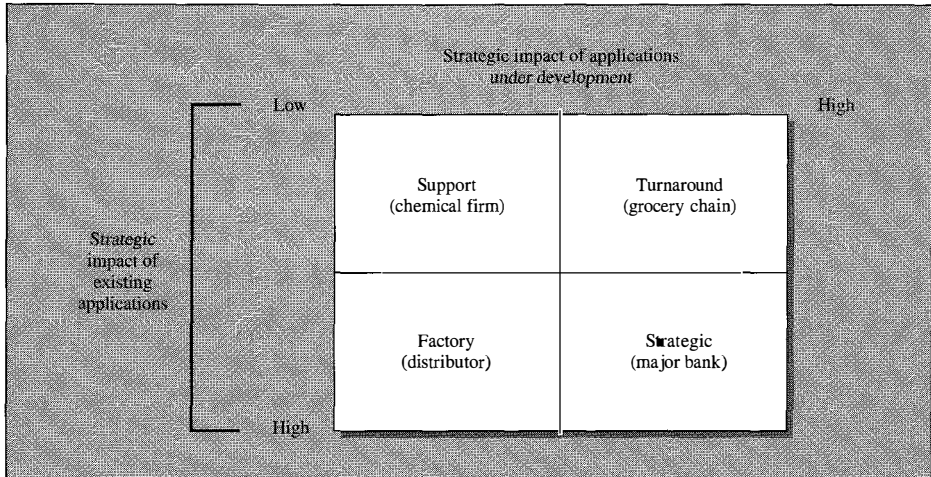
Strategic impact of applications under development

Low

High

Strategic impact of existing applications

High

| Support (chemical firm) | Turnaround (grocery chain) |
|---|---|
| Factory (distributor) | Strategic (major bank) |